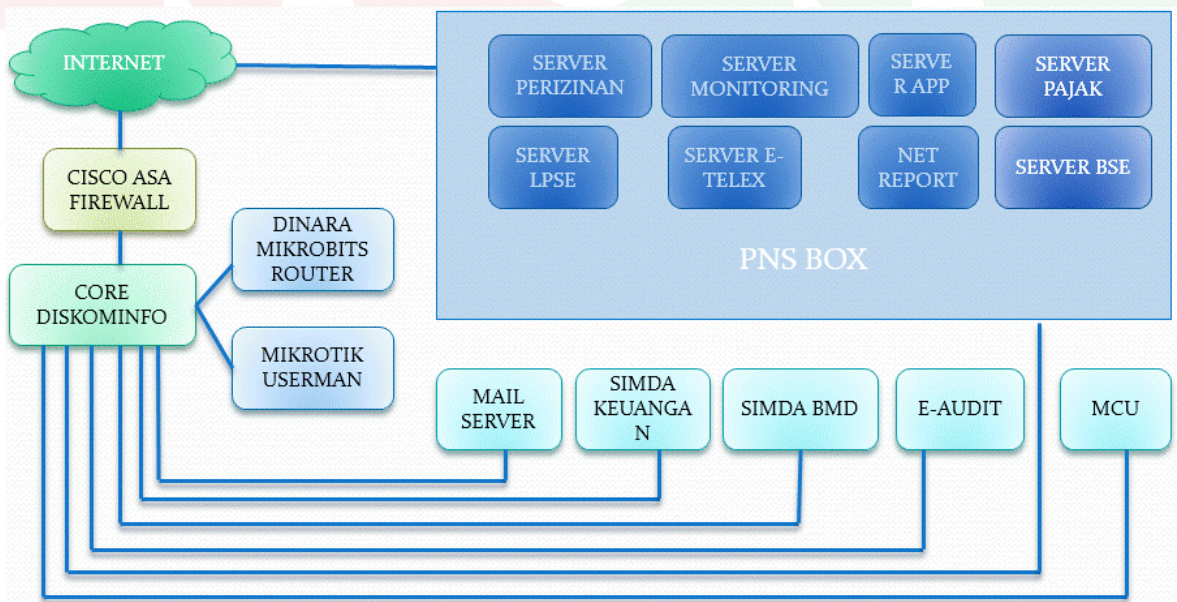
INTERNET

CISCO ASA FIREWALL

CORE DISKOMINFO

DINARA MIKROBITS ROUTER

MIKROTIK USERMAN

SERVER PERIZINAN

SERVER MONITORING

SERVE R APP

SERVER PAJAK

SERVER LPSE

SERVER E-TELEX

NET REPORT

SERVER BSE

PNS BOX

MAIL SERVER

SIMDA KEUANGA N

SIMDA BMD

E-AUDIT

MCU